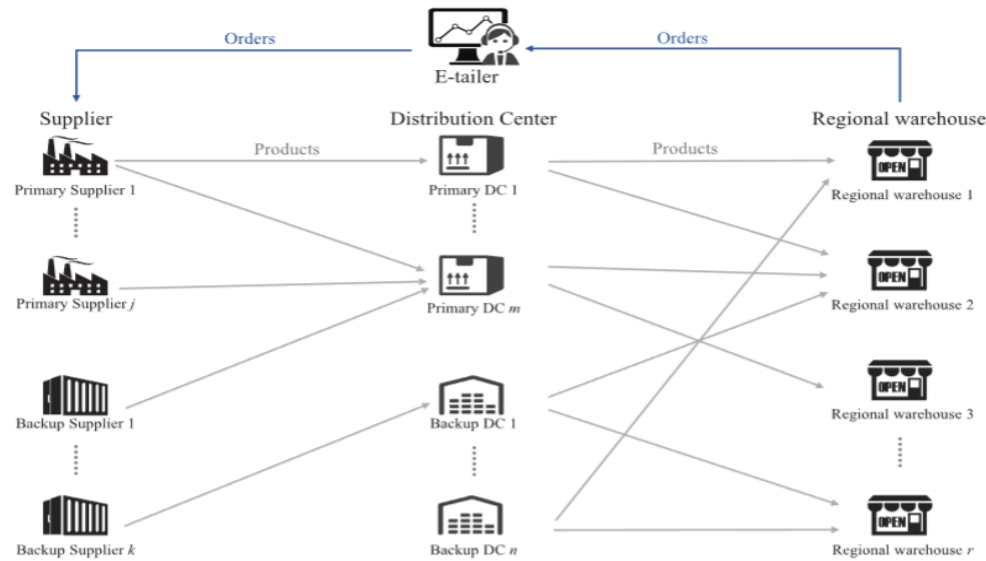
Orders

E-tailer

Orders

Supplier

Distribution Center

Regional warehouse

Products

Products

Primary Supplier 1

Primary DC 1

OPEN

Regional warehouse 1

Primary Supplier $j$

Primary DC $m$

OPEN

Regional warehouse 2

Backup Supplier 1

Backup DC 1

OPEN

Regional warehouse 3

Backup Supplier $k$

Backup DC $n$

OPEN

Regional warehouse $r$